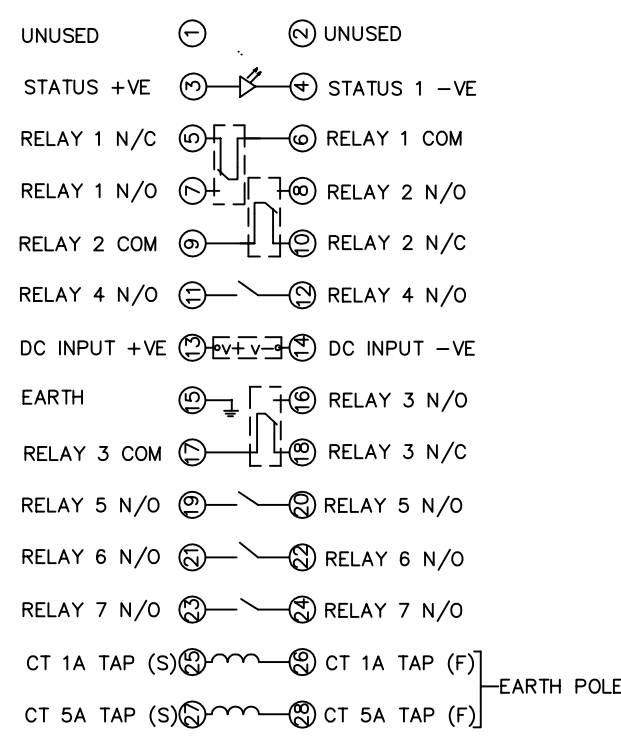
UNUSED ① ② UNUSED

STATUS +VE ③ ④ STATUS 1 −VE

RELAY 1 N/C ⑤ ⑥ RELAY 1 COM

RELAY 1 N/O ⑦ ⑧ RELAY 2 N/O

RELAY 2 COM ⑨ ⑩ RELAY 2 N/C

RELAY 4 N/O ⑪ ⑫ RELAY 4 N/O

DC INPUT +VE ⑬ −V+ +V− ⑭ DC INPUT −VE

EARTH ⑮ ⑯ RELAY 3 N/O

RELAY 3 COM ⑰ ⑱ RELAY 3 N/C

RELAY 5 N/O ⑲ ⑳ RELAY 5 N/O

RELAY 6 N/O ㉑ ㉒ RELAY 6 N/O

RELAY 7 N/O ㉓ ㉔ RELAY 7 N/O

CT 1A TAP (S) ㉕ ㉖ CT 1A TAP (F)

CT 5A TAP (S) ㉗ ㉘ CT 5A TAP (F)

EARTH POLE